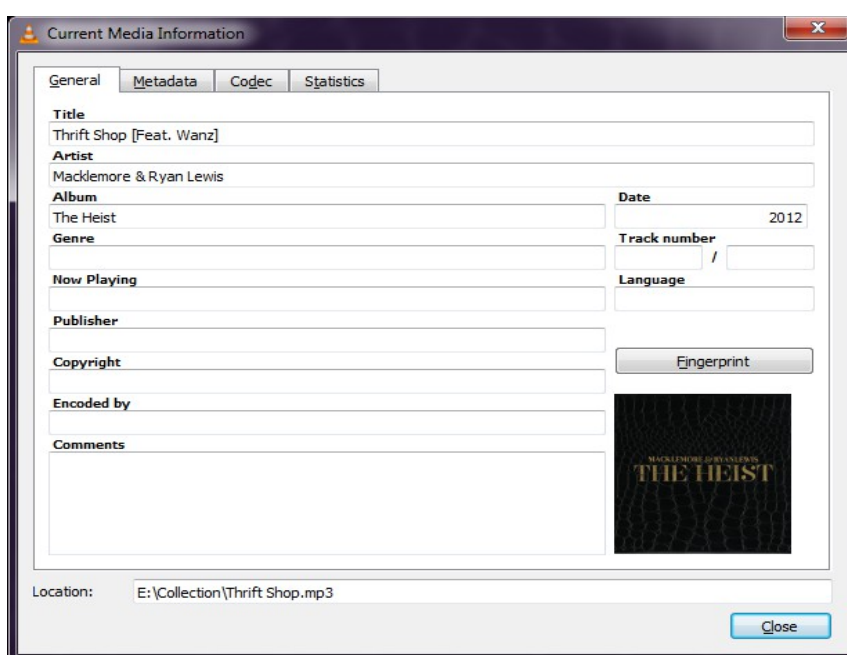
Current Media Information

General | Metadata | Codec | Statistics

Title
Thrift Shop [Feat. Wanz]
Artist
Macklemore & Ryan Lewis
Album
The Heist
Date
2012
Genre
Track number
/
Now Playing
Language
Publisher
Copyright
Fingerprint
Encoded by
Comments

MACKLEMORE & RYAN LEWIS
THE HEIST

Location: E:\Collection\Thrift Shop.mp3

Close